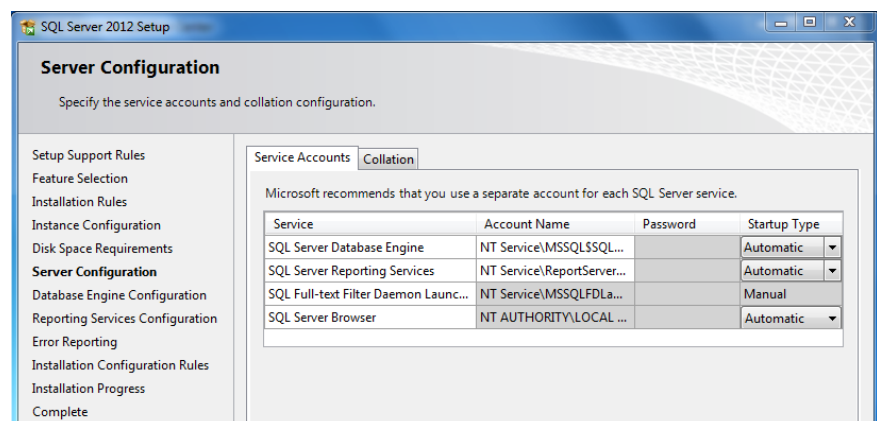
SQL Server 2012 Setup

Server Configuration

Specify the service accounts and collation configuration.

Setup Support Rules
Feature Selection
Installation Rules
Instance Configuration
Disk Space Requirements
Server Configuration
Database Engine Configuration
Reporting Services Configuration
Error Reporting
Installation Configuration Rules
Installation Progress
Complete

Service Accounts | Collation

Microsoft recommends that you use a separate account for each SQL Server service.

| Service | Account Name | Password | Startup Type |
|---|---|---|---|
| SQL Server Database Engine | NT Service\MSSQL$SQL... | | Automatic |
| SQL Server Reporting Services | NT Service\ReportServer... | | Automatic |
| SQL Full-text Filter Daemon Launc... | NT Service\MSSQLFDLa... | | Manual |
| SQL Server Browser | NT AUTHORITY\LOCAL ... | | Automatic |